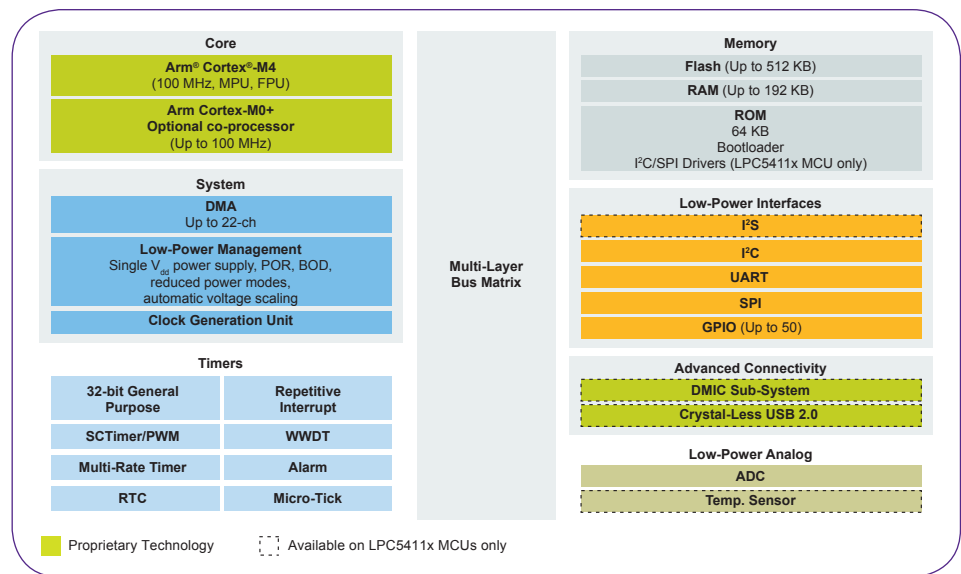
Core

Arm® Cortex®-M4
(100 MHz, MPU, FPU)

Arm Cortex-M0+
Optional co-processor
(Up to 100 MHz)

System

DMA
Up to 22-ch

Low-Power Management
Single $V_{dd}$ power supply, POR, BOD, reduced power modes, automatic voltage scaling

Clock Generation Unit

Timers

32-bit General Purpose

Repetitive Interrupt

SCTimer/PWM

WWDT

Multi-Rate Timer

Alarm

RTC

Micro-Tick

Multi-Layer
Bus Matrix

Memory

Flash (Up to 512 KB)

RAM (Up to 192 KB)

ROM
64 KB
Bootloader
I²C/SPI Drivers (LPC5411x MCU only)

Low-Power Interfaces

I²S

I²C

UART

SPI

GPIO (Up to 50)

Advanced Connectivity

DMIC Sub-System

Crystal-Less USB 2.0

Low-Power Analog

ADC

Temp. Sensor

Proprietary Technology

Available on LPC5411x MCUs only